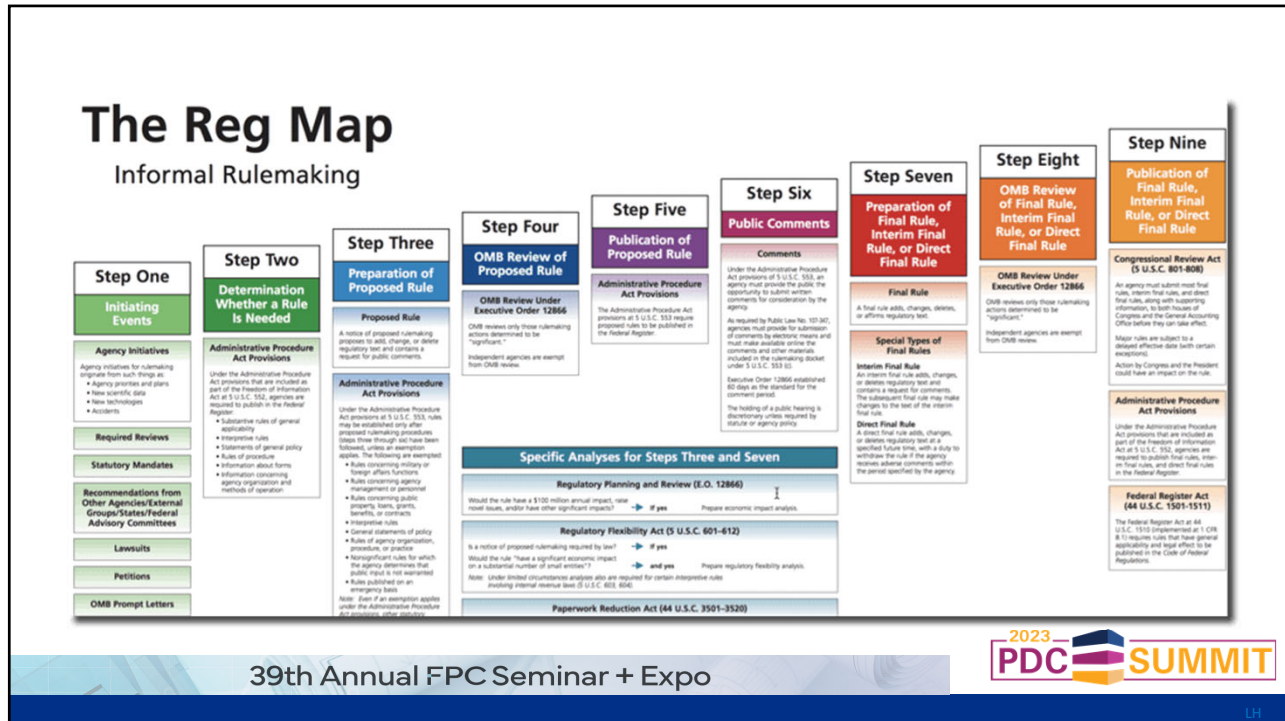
The Reg Map
Informal Rulemaking

Step One
Initiating Events

Agency Initiatives
Agency initiatives for rulemaking originate from such things as:
• Agency priorities and plans
• New scientific data
• New technologies
• Accidents

Required Reviews

Statutory Mandates

Recommendations from Other Agencies/External Groups/States/Federal Advisory Committees

Lawsuits

Petitions

OMB Prompt Letters

Step Two
Determination Whether a Rule Is Needed

Administrative Procedure Act Provisions
Under the Administrative Procedure Act provisions that are included as part of the Freedom of Information Act at 5 U.S.C. 552, agencies are required to publish in the Federal Register:
• Substantive rules of general applicability
• Interpretive rules
• Statements of general policy
• Rules of procedure
• Information about forms
• Information concerning agency organization and methods of operation

Step Three
Preparation of Proposed Rule

Proposed Rule
A notice of proposed rulemaking proposes to add, change, or delete regulatory text and contains a request for public comments.

Administrative Procedure Act Provisions
Under the Administrative Procedure Act provisions at 5 U.S.C. 553, rules may be established only after proposed rulemaking procedures (steps three through six) have been followed, unless an exemption applies. The following are exempted:
• Rules concerning military or foreign affairs functions
• Rules concerning agency management or personnel
• Rules concerning public property, loans, grants, benefits, or contracts
• Interpretive rules
• General statements of policy
• Rules of agency organization, procedure, or practice
• Nonsignificant rules for which the agency determines that public input is not warranted
• Rules published on an emergency basis
Note: Even if an exemption applies under the Administrative Procedure Act provisions, other statutory

Step Four
OMB Review of Proposed Rule

OMB Review Under Executive Order 12866
OMB reviews only those rulemaking actions determined to be "significant."
Independent agencies are exempt from OMB review.

Step Five
Publication of Proposed Rule

Administrative Procedure Act Provisions
The Administrative Procedure Act provisions at 5 U.S.C. 553 require proposed rules to be published in the Federal Register.

Step Six
Public Comments

Comments
Under the Administrative Procedure Act provisions of 5 U.S.C. 553, an agency must provide the public the opportunity to submit written comments for consideration by the agency.
As required by Public Law No. 107-347, agencies must provide for submission of comments by electronic means and must make available online the comments and other materials included in the rulemaking docket under 5 U.S.C. 553 (c).
Executive Order 12866 established 60 days as the standard for the comment period.
The holding of a public hearing is discretionary unless required by statute or agency policy.

Step Seven
Preparation of Final Rule, Interim Final Rule, or Direct Final Rule

Final Rule
A final rule adds, changes, deletes, or affirms regulatory text.

Special Types of Final Rules
Interim Final Rule
An interim final rule adds, changes, or deletes regulatory text and contains a request for comments. The subsequent final rule may make changes to the text of the interim final rule.
Direct Final Rule
A direct final rule adds, changes, or deletes regulatory text at a specified future time, with a duty to withdraw the rule if the agency receives adverse comments within the period specified by the agency.

Step Eight
OMB Review of Final Rule, Interim Final Rule, or Direct Final Rule

OMB Review Under Executive Order 12866
OMB reviews only those rulemaking actions determined to be "significant."
Independent agencies are exempt from OMB review.

Step Nine
Publication of Final Rule, Interim Final Rule, or Direct Final Rule

Congressional Review Act (5 U.S.C. 801-808)
An agency must submit most final rules, interim final rules, and direct final rules, along with supporting information, to both houses of Congress and the General Accounting Office before they can take effect.
Major rules are subject to a delayed effective date (with certain exceptions).
Action by Congress and the President could have an impact on the rule.

Administrative Procedure Act Provisions
Under the Administrative Procedure Act provisions that are included as part of the Freedom of Information Act at 5 U.S.C. 552, agencies are required to publish final rules, interim final rules, and direct final rules in the Federal Register.

Federal Register Act (44 U.S.C. 1501-1511)
The Federal Register Act at 44 U.S.C. 1510 (implemented at 1 CFR 8.1) requires rules that have general applicability and legal effect to be published in the Code of Federal Regulations.

Specific Analyses for Steps Three and Seven

Regulatory Planning and Review (E.O. 12866)
Would the rule have a $100 million annual impact, raise novel issues, and/or have other significant impacts? → If yes Prepare economic impact analysis.

Regulatory Flexibility Act (5 U.S.C. 601-612)
Is a notice of proposed rulemaking required by law? → If yes
Would the rule "have a significant economic impact on a substantial number of small entities"? → and yes Prepare regulatory flexibility analysis.
Note: Under limited circumstances analyses also are required for certain interpretive rules involving internal revenue laws (5 U.S.C. 603; 604).

Paperwork Reduction Act (44 U.S.C. 3501-3520)

39th Annual FPC Seminar + Expo

2023 PDC SUMMIT

LH